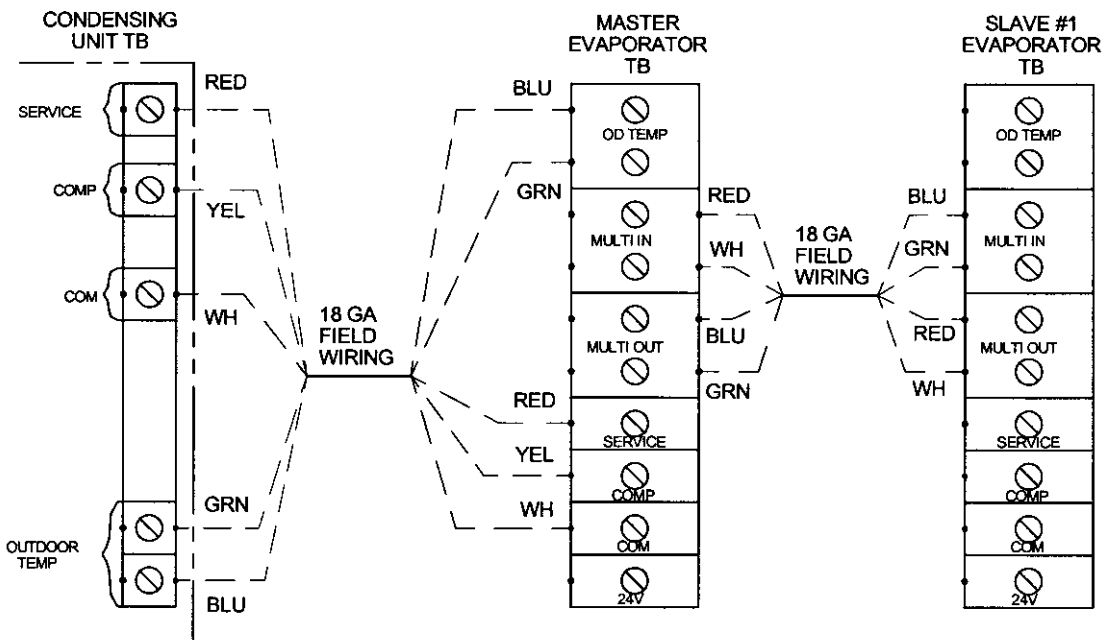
CONDENSING UNIT TB

SERVICE

COMP

COM

OUTDOOR TEMP

RED

YEL

WH

GRN

BLU

18 GA FIELD WIRING

MASTER EVAPORATOR TB

BLU

GRN

RED

YEL

WH

OD TEMP

MULTI IN

MULTI OUT

SERVICE

COMP

COM

24V

RED

WH

BLU

GRN

18 GA FIELD WIRING

SLAVE #1 EVAPORATOR TB

BLU

GRN

RED

WH

OD TEMP

MULTI IN

MULTI OUT

SERVICE

COMP

COM

24V